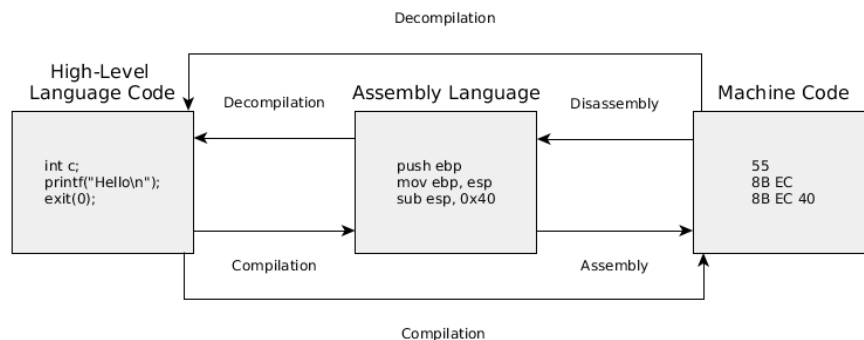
Decompilation

High-Level Language Code

Decompilation

Assembly Language

Disassembly

Machine Code

int c;
printf("Hello\n");
exit(0);

push ebp
mov ebp, esp
sub esp, 0x40

55
8B EC
8B EC 40

Compilation

Assembly

Compilation